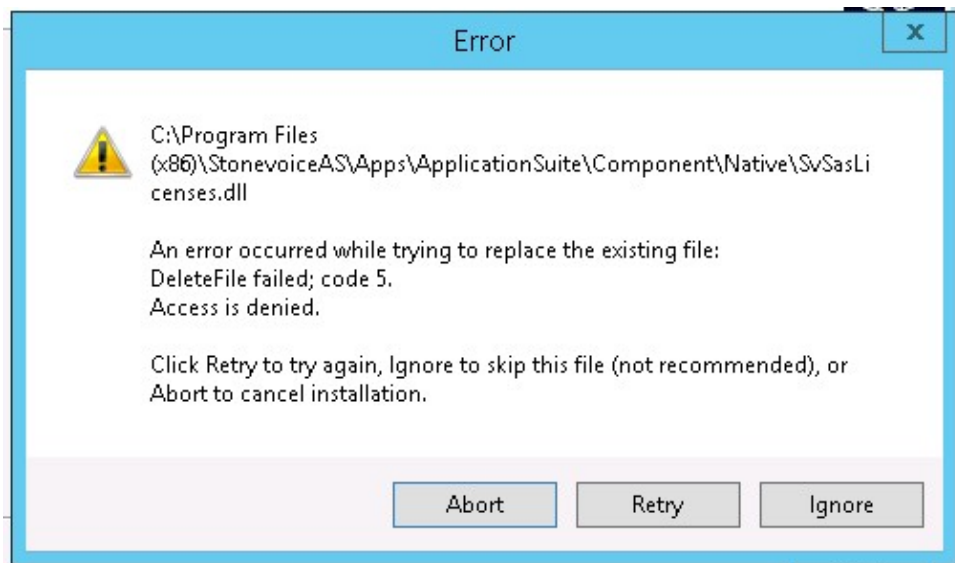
Error

x

C:\Program Files (x86)\StonevoiceAS\Apps\ApplicationSuite\Component\Native\SvSasLicenses.dll

An error occurred while trying to replace the existing file:
DeleteFile failed; code 5.
Access is denied.

Click Retry to try again, Ignore to skip this file (not recommended), or Abort to cancel installation.

Abort

Retry

Ignore